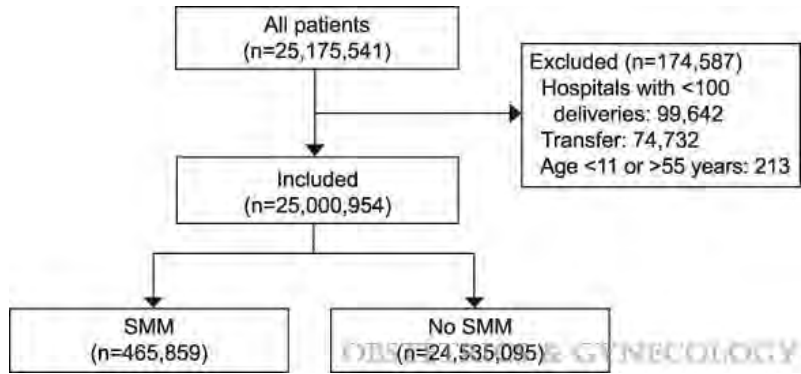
All patients
(n=25,175,541)

Excluded (n=174,587)
Hospitals with <100 deliveries: 99,642
Transfer: 74,732
Age <11 or >55 years: 213

Included
(n=25,000,954)

SMM
(n=465,859)

No SMM
(n=24,535,095)

OBSTETRICS & GYNECOLOGY